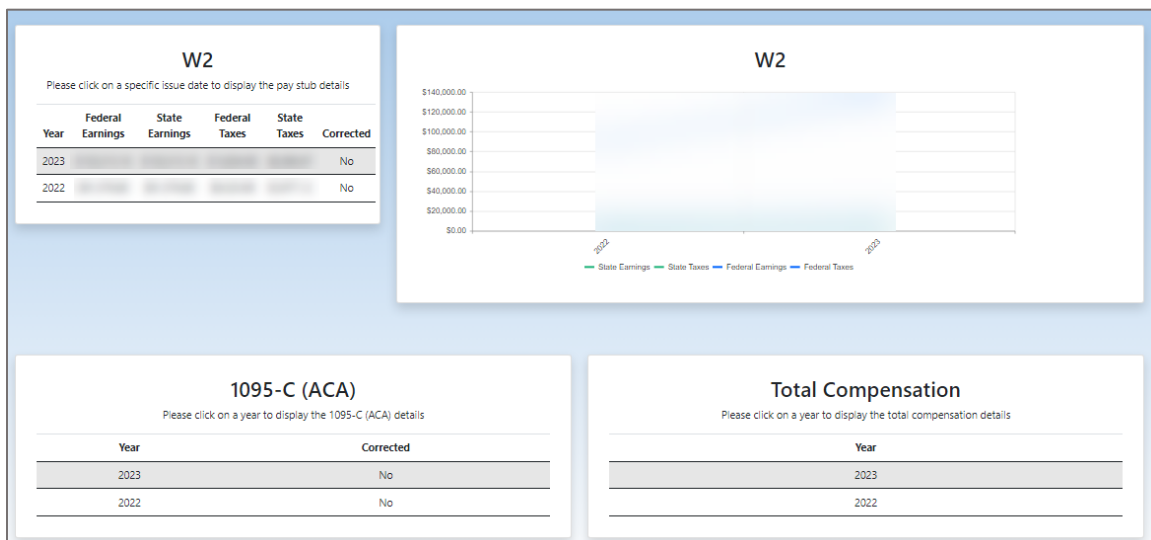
W2

Please click on a specific issue date to display the pay stub details

| Year | Federal Earnings | State Earnings | Federal Taxes | State Taxes | Corrected |
|---|---|---|---|---|---|
| 2023 | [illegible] | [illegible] | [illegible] | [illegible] | No |
| 2022 | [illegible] | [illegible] | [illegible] | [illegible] | No |

W2

$140,000.00
$120,000.00
$100,000.00
$80,000.00
$60,000.00
$40,000.00
$20,000.00
$0.00

2022
2023

State Earnings  State Taxes  Federal Earnings  Federal Taxes

1095-C (ACA)

Please click on a year to display the 1095-C (ACA) details

| Year | Corrected |
|---|---|
| 2023 | No |
| 2022 | No |

Total Compensation

Please click on a year to display the total compensation details

| Year |
|---|
| 2023 |
| 2022 |